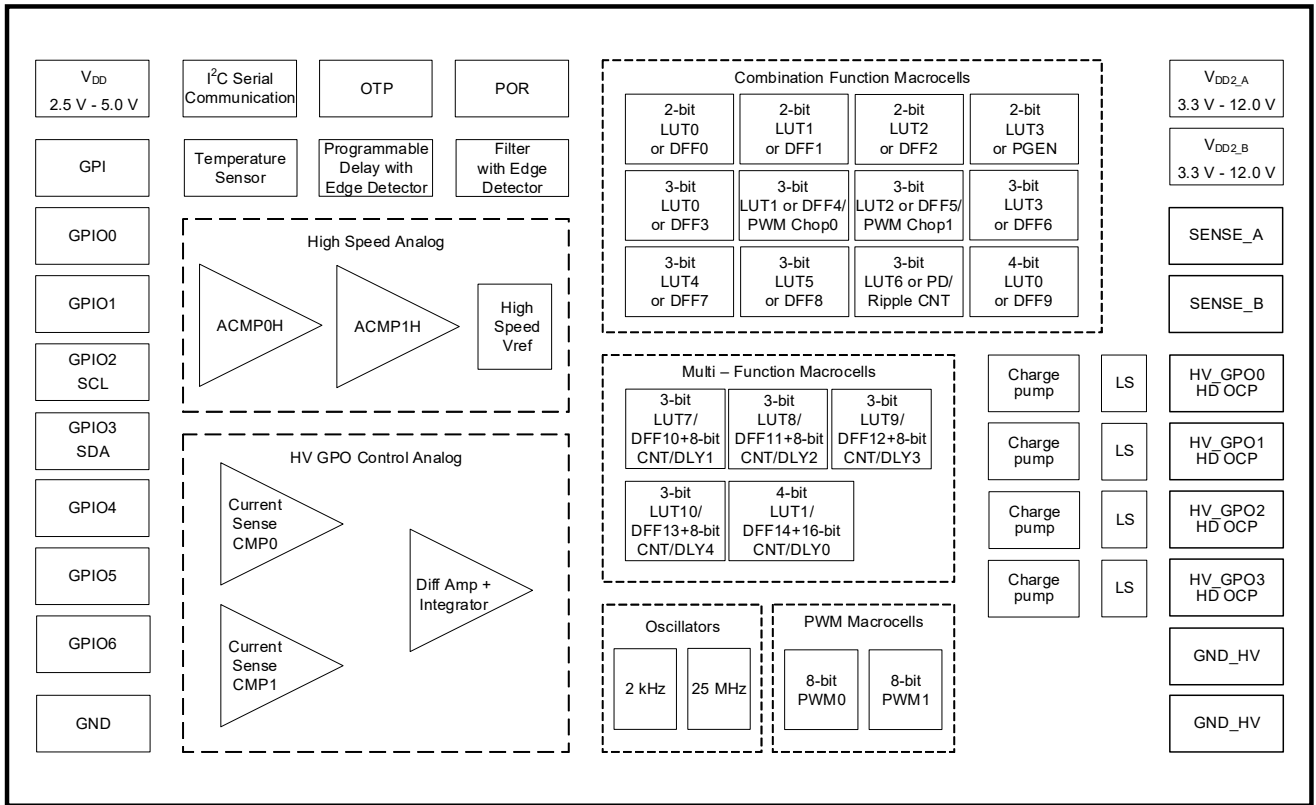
$V_{DD}$
2.5 V - 5.0 V

$I^2C$ Serial Communication

OTP

POR

GPI

Temperature Sensor

Programmable Delay with Edge Detector

Filter with Edge Detector

GPIO0

GPIO1

GPIO2
SCL

GPIO3
SDA

GPIO4

GPIO5

GPIO6

GND

High Speed Analog

ACMP0H

ACMP1H

High Speed Vref

HV GPO Control Analog

Current Sense CMP0

Current Sense CMP1

Diff Amp + Integrator

Combination Function Macrocells

| 2-bit LUT0 or DFF0 | 2-bit LUT1 or DFF1 | 2-bit LUT2 or DFF2 | 2-bit LUT3 or PGEN |
|---|---|---|---|
| 3-bit LUT0 or DFF3 | 3-bit LUT1 or DFF4/ PWM Chop0 | 3-bit LUT2 or DFF5/ PWM Chop1 | 3-bit LUT3 or DFF6 |
| 3-bit LUT4 or DFF7 | 3-bit LUT5 or DFF8 | 3-bit LUT6 or PD/ Ripple CNT | 4-bit LUT0 or DFF9 |

Multi – Function Macrocells

| 3-bit LUT7/ DFF10+8-bit CNT/DLY1 | 3-bit LUT8/ DFF11+8-bit CNT/DLY2 | 3-bit LUT9/ DFF12+8-bit CNT/DLY3 |
|---|---|---|
| 3-bit LUT10/ DFF13+8-bit CNT/DLY4 | 4-bit LUT1/ DFF14+16-bit CNT/DLY0 | |

Oscillators

2 kHz

25 MHz

PWM Macrocells

8-bit PWM0

8-bit PWM1

$V_{DD2\_A}$
3.3 V - 12.0 V

$V_{DD2\_B}$
3.3 V - 12.0 V

SENSE_A

SENSE_B

Charge pump

LS

HV_GPO0
HD OCP

Charge pump

LS

HV_GPO1
HD OCP

Charge pump

LS

HV_GPO2
HD OCP

Charge pump

LS

HV_GPO3
HD OCP

GND_HV

GND_HV